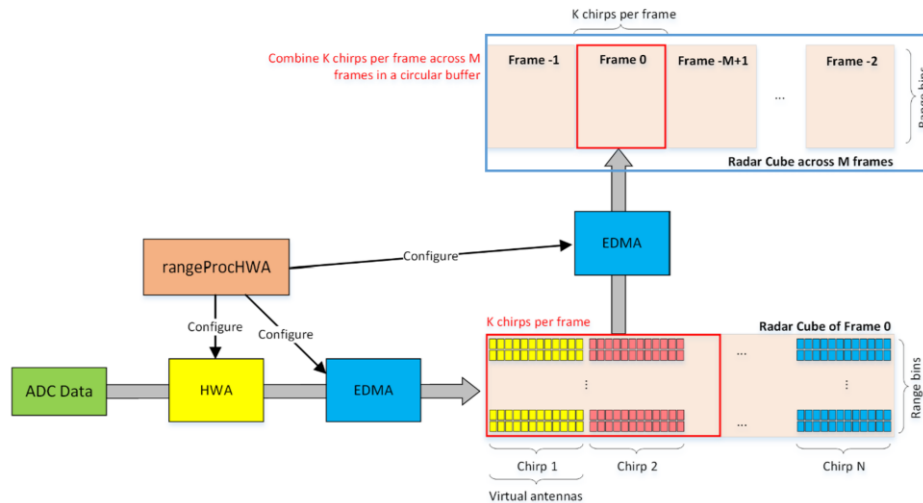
K chirps per frame

Combine K chirps per frame across M frames in a circular buffer

Frame -1

Frame 0

Frame -M+1

...

Frame -2

Range bins

Radar Cube across M frames

EDMA

Configure

rangeProcHWA

Configure

Configure

K chirps per frame

Radar Cube of Frame 0

...

...

...

...

Range bins

ADC Data

HWA

EDMA

Chirp 1

Chirp 2

Chirp N

Virtual antennas